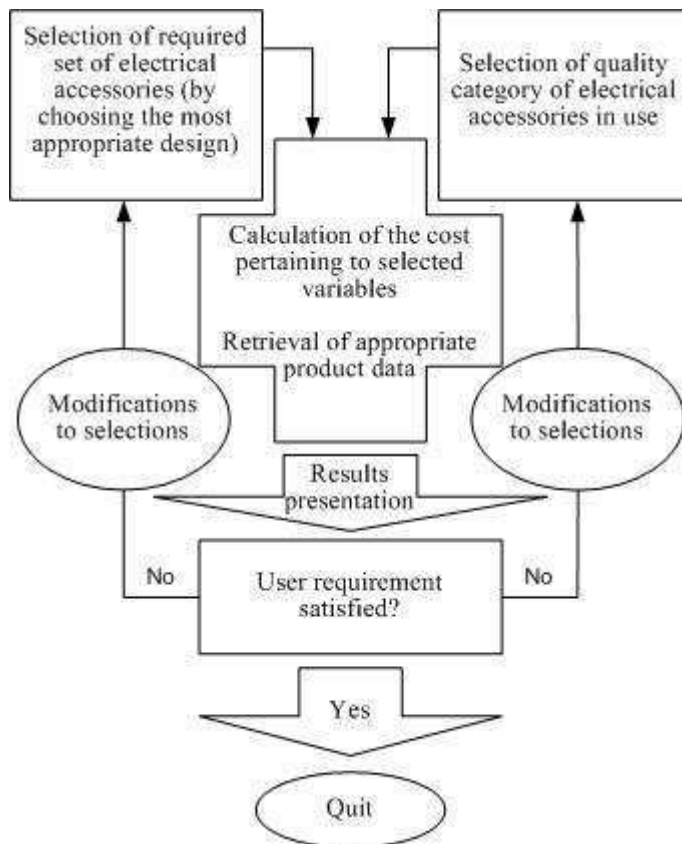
Selection of required set of electrical accessories (by choosing the most appropriate design)

Selection of quality category of electrical accessories in use

Calculation of the cost pertaining to selected variables

Retrieval of appropriate product data

Modifications to selections

Modifications to selections

Results presentation

No

User requirement satisfied?

No

Yes

Quit